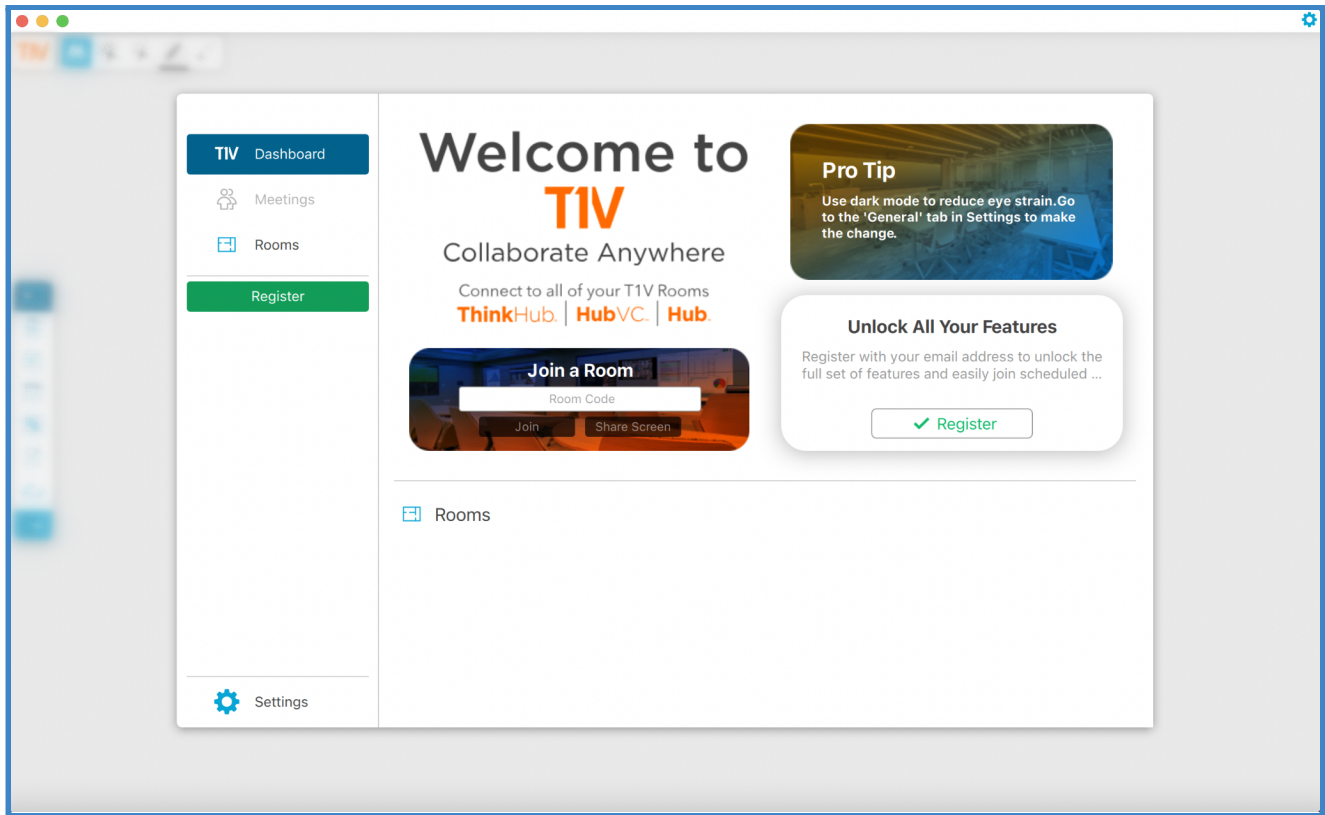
T1V Dashboard

Meetings

Rooms

Register

Settings

Welcome to
T1V
Collaborate Anywhere

Connect to all of your T1V Rooms
ThinkHub. | HubVC. | Hub.

Join a Room
Room Code
Join
Share Screen

Pro Tip
Use dark mode to reduce eye strain.Go to the 'General' tab in Settings to make the change.

Unlock All Your Features
Register with your email address to unlock the full set of features and easily join scheduled ...

Register

Rooms